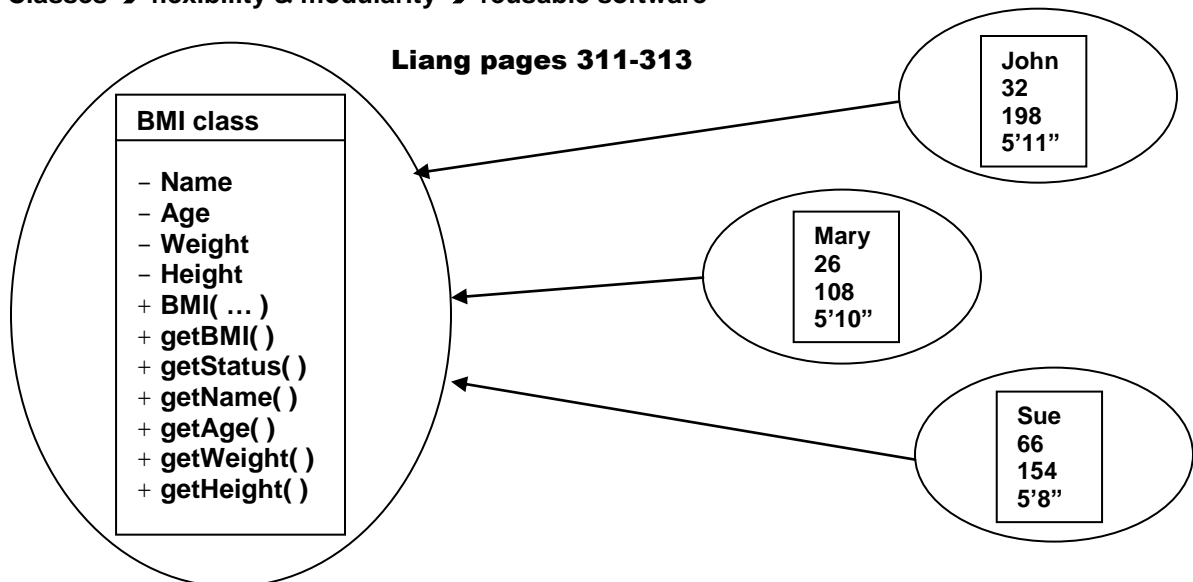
Classes → flexibility & modularity → reusable software

Liang pages 311-313

BMI class

- Name
- Age
- Weight
- Height
+ BMI( … )
+ getBMI( )
+ getStatus( )
+ getName( )
+ getAge( )
+ getWeight( )
+ getHeight( )

John
32
198
5'11"

Mary
26
108
5'10"

Sue
66
154
5'8"